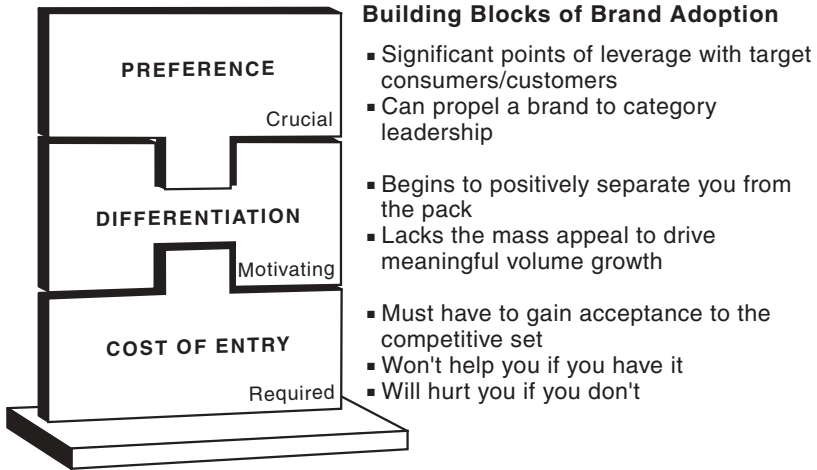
PREFERENCE

Crucial

DIFFERENTIATION

Motivating

COST OF ENTRY

Required

**Building Blocks of Brand Adoption**

- Significant points of leverage with target consumers/customers
- Can propel a brand to category leadership

- Begins to positively separate you from the pack
- Lacks the mass appeal to drive meaningful volume growth

- Must have to gain acceptance to the competitive set
- Won't help you if you have it
- Will hurt you if you don't